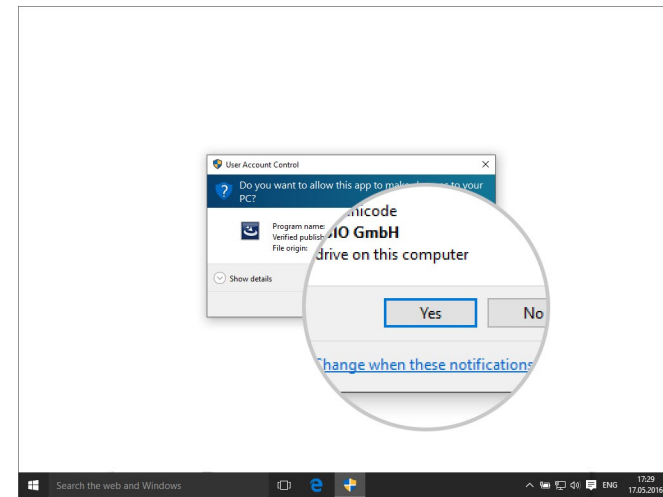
User Account Control

Do you want to allow this app to make changes to your PC?

Program name:
Verified publisher:
File origin:

micode
IO GmbH
drive on this computer

Show details

Yes

No

Change when these notifications

Search the web and Windows

ENG

17:29
17.05.2016